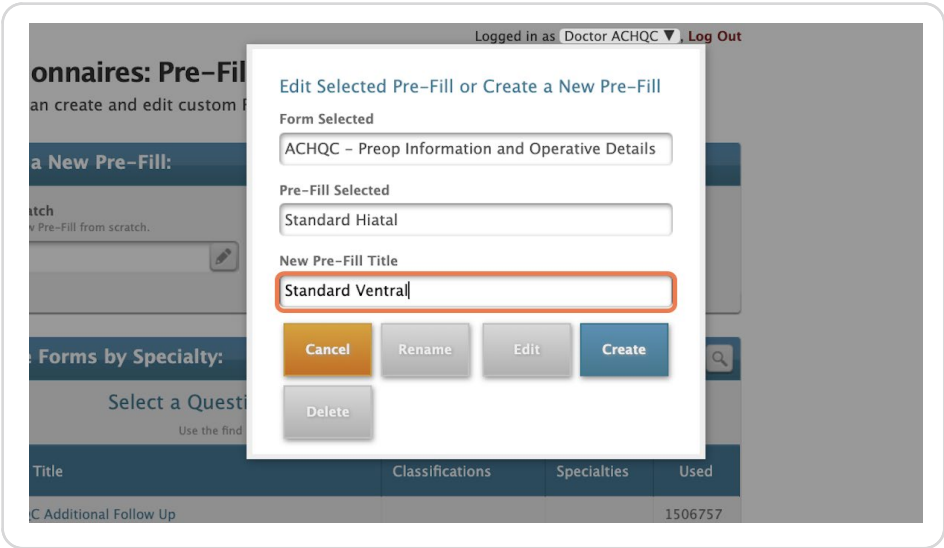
Logged in as Doctor ACHQC ▼, Log Out

onnaires: Pre-Fil

an create and edit custom F

a New Pre-Fill:

atch
v Pre-Fill from scratch.

e Forms by Specialty:

Select a Questi

Use the find

Title

C Additional Follow Up

Edit Selected Pre-Fill or Create a New Pre-Fill

Form Selected

ACHQC - Preop Information and Operative Details

Pre-Fill Selected

Standard Hiatal

New Pre-Fill Title

Standard Ventral

Cancel

Rename

Edit

Create

Delete

| Classifications | Specialties | Used |
|---|---|---|
| | | 1506757 |